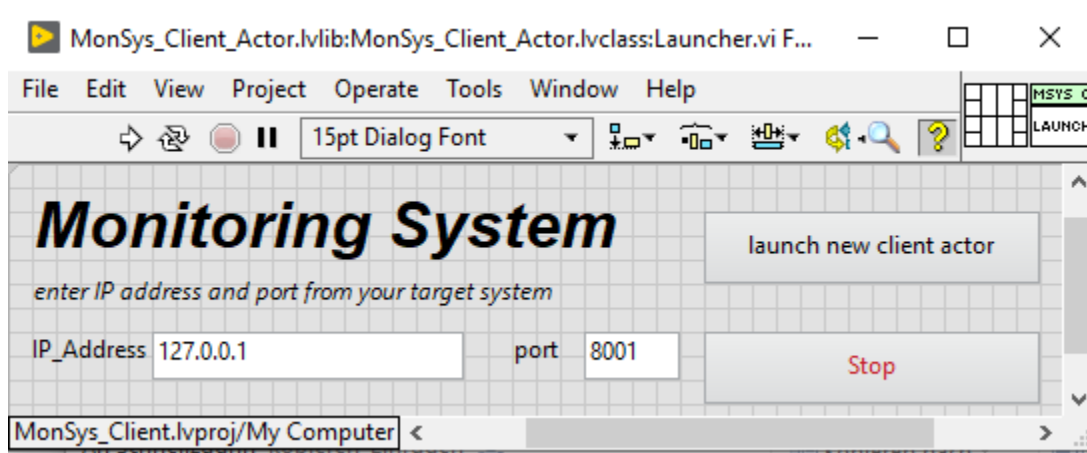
MonSys_Client_Actor.lvlib:MonSys_Client_Actor.lvclass:Launcher.vi F...

File Edit View Project Operate Tools Window Help

15pt Dialog Font

MSYS C
LAUNCH

Monitoring System

enter IP address and port from your target system

launch new client actor

IP_Address 127.0.0.1

port 8001

Stop

MonSys_Client.lvproj/My Computer